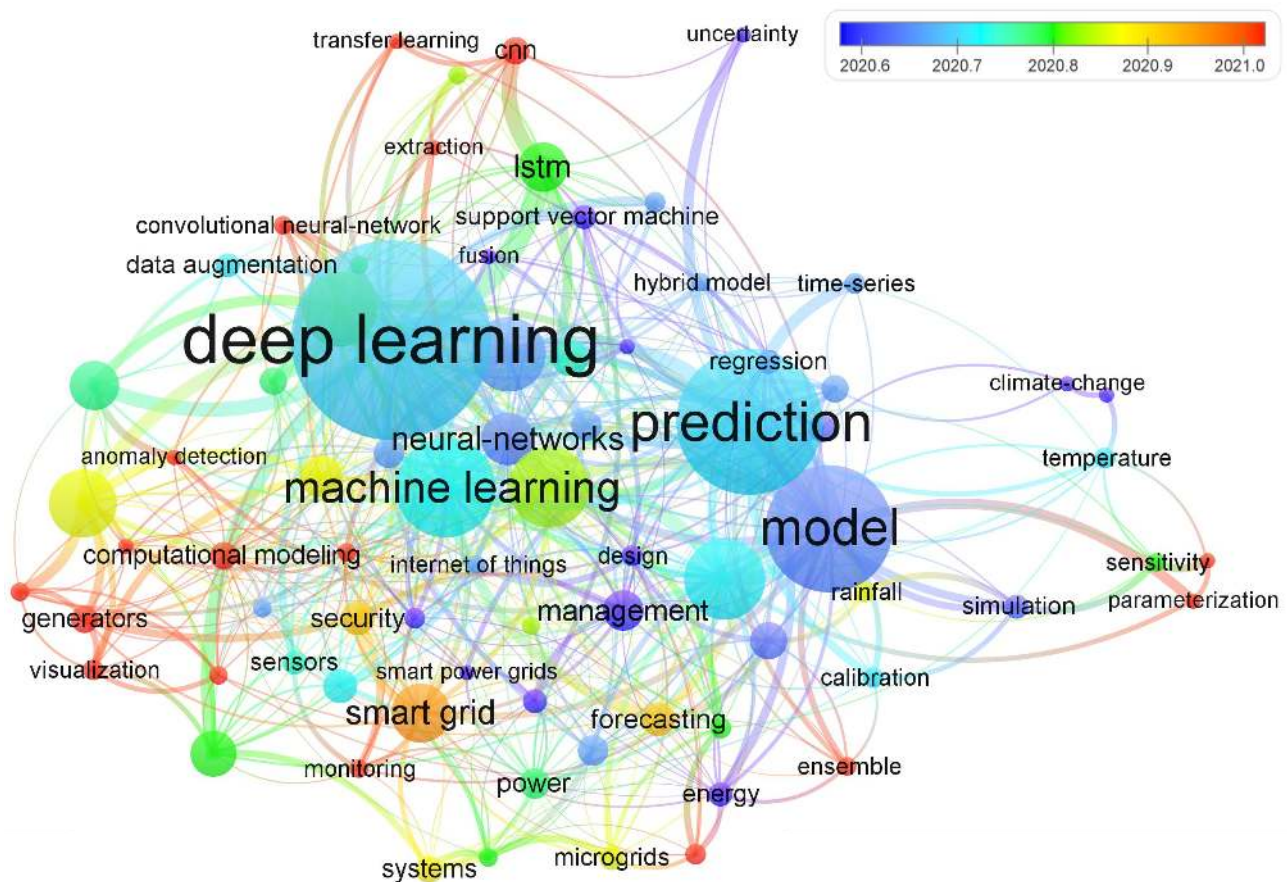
transfer learning
cnn
uncertainty
2020.6
2020.7
2020.8
2020.9
2021.0
extraction
lstm
convolutional neural-network
support vector machine
data augmentation
fusion
hybrid model
time-series
deep learning
regression
climate-change
prediction
neural-networks
anomaly detection
temperature
machine learning
model
computational modeling
internet of things
design
sensitivity
rainfall
generators
security
management
simulation
parameterization
sensors
smart power grids
calibration
visualization
smart grid
forecasting
monitoring
ensemble
power
energy
systems
microgrids